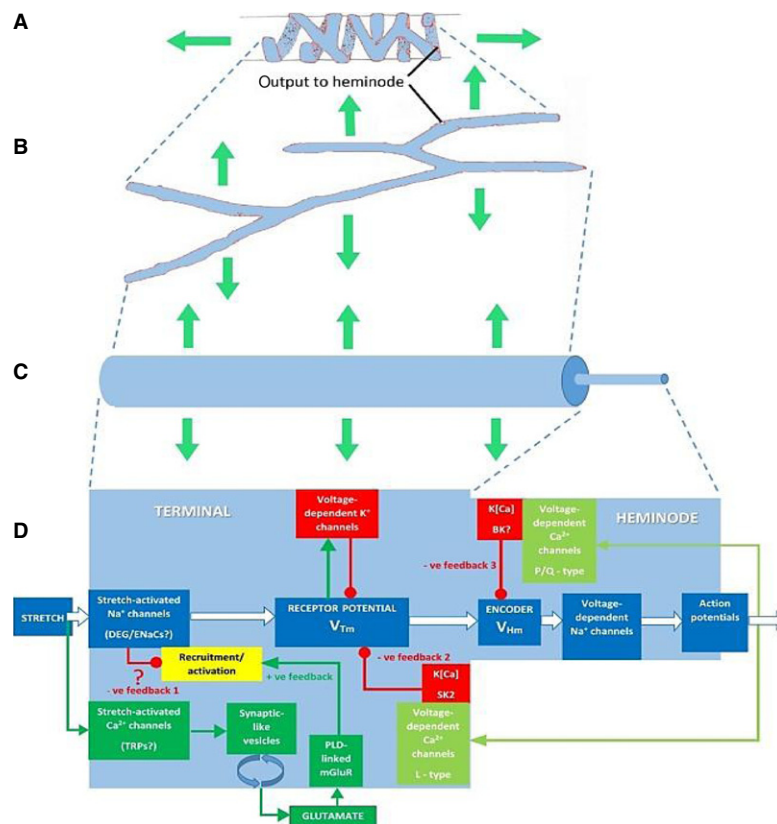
A

Output to heminode

B

C

D

TERMINAL

HEMINODE

Voltage-dependent K$^+$ channels

K[Ca] BK?

Voltage-dependent Ca$^{2+}$ channels P/Q - type

- ve feedback 3

STRETCH

Stretch-activated Na$^+$ channels (DEG/ENaCs?)

RECEPTOR POTENTIAL $V_{Tm}$

ENCODER $V_{Hm}$

Voltage-dependent Na$^+$ channels

Action potentials

?

Recruitment/ activation

- ve feedback 1

+ ve feedback

- ve feedback 2

K[Ca] SK2

Stretch-activated Ca$^{2+}$ channels (TRPs?)

Synaptic-like vesicles

PLD-linked mGluR

Voltage-dependent Ca$^{2+}$ channels L - type

GLUTAMATE